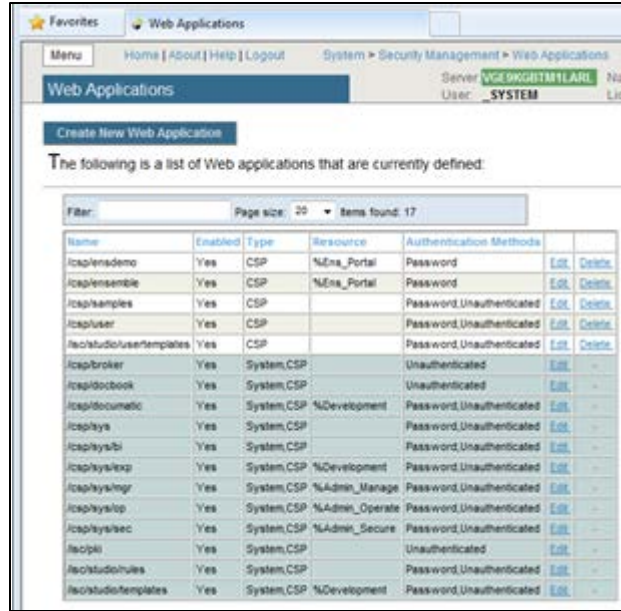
Favorites | Web Applications

Menu | Home | About | Help | Logout | System > Security Management > Web Applications

Web Applications

Server VGE9KGBTM1LARL
User _SYSTEM

Create New Web Application

The following is a list of Web applications that are currently defined:

Filter: Page size: 20 Items found: 17

| Name | Enabled | Type | Resource | Authentication Methods | | |
|---|---|---|---|---|---|---|
| /csp/ensdemo | Yes | CSP | %Ens_Portal | Password | Edit | Delete |
| /csp/ensemble | Yes | CSP | %Ens_Portal | Password | Edit | Delete |
| /csp/samples | Yes | CSP | | Password,Unauthenticated | Edit | Delete |
| /csp/user | Yes | CSP | | Password,Unauthenticated | Edit | Delete |
| /isc/studio/usertemplates | Yes | CSP | | Password,Unauthenticated | Edit | Delete |
| /csp/broker | Yes | System,CSP | | Unauthenticated | Edit | - |
| /csp/docbook | Yes | System,CSP | | Unauthenticated | Edit | - |
| /csp/documatic | Yes | System,CSP | %Development | Password,Unauthenticated | Edit | - |
| /csp/sys | Yes | System,CSP | | Password,Unauthenticated | Edit | - |
| /csp/sys/bi | Yes | System,CSP | | Password,Unauthenticated | Edit | - |
| /csp/sys/exp | Yes | System,CSP | %Development | Password,Unauthenticated | Edit | - |
| /csp/sys/mgr | Yes | System,CSP | %Admin_Manage | Password,Unauthenticated | Edit | - |
| /csp/sys/op | Yes | System,CSP | %Admin_Operate | Password,Unauthenticated | Edit | - |
| /csp/sys/sec | Yes | System,CSP | %Admin_Secure | Password,Unauthenticated | Edit | - |
| /isc/pki | Yes | System,CSP | | Unauthenticated | Edit | - |
| /isc/studio/rules | Yes | System,CSP | | Password,Unauthenticated | Edit | - |
| /isc/studio/templates | Yes | System,CSP | %Development | Password,Unauthenticated | Edit | - |